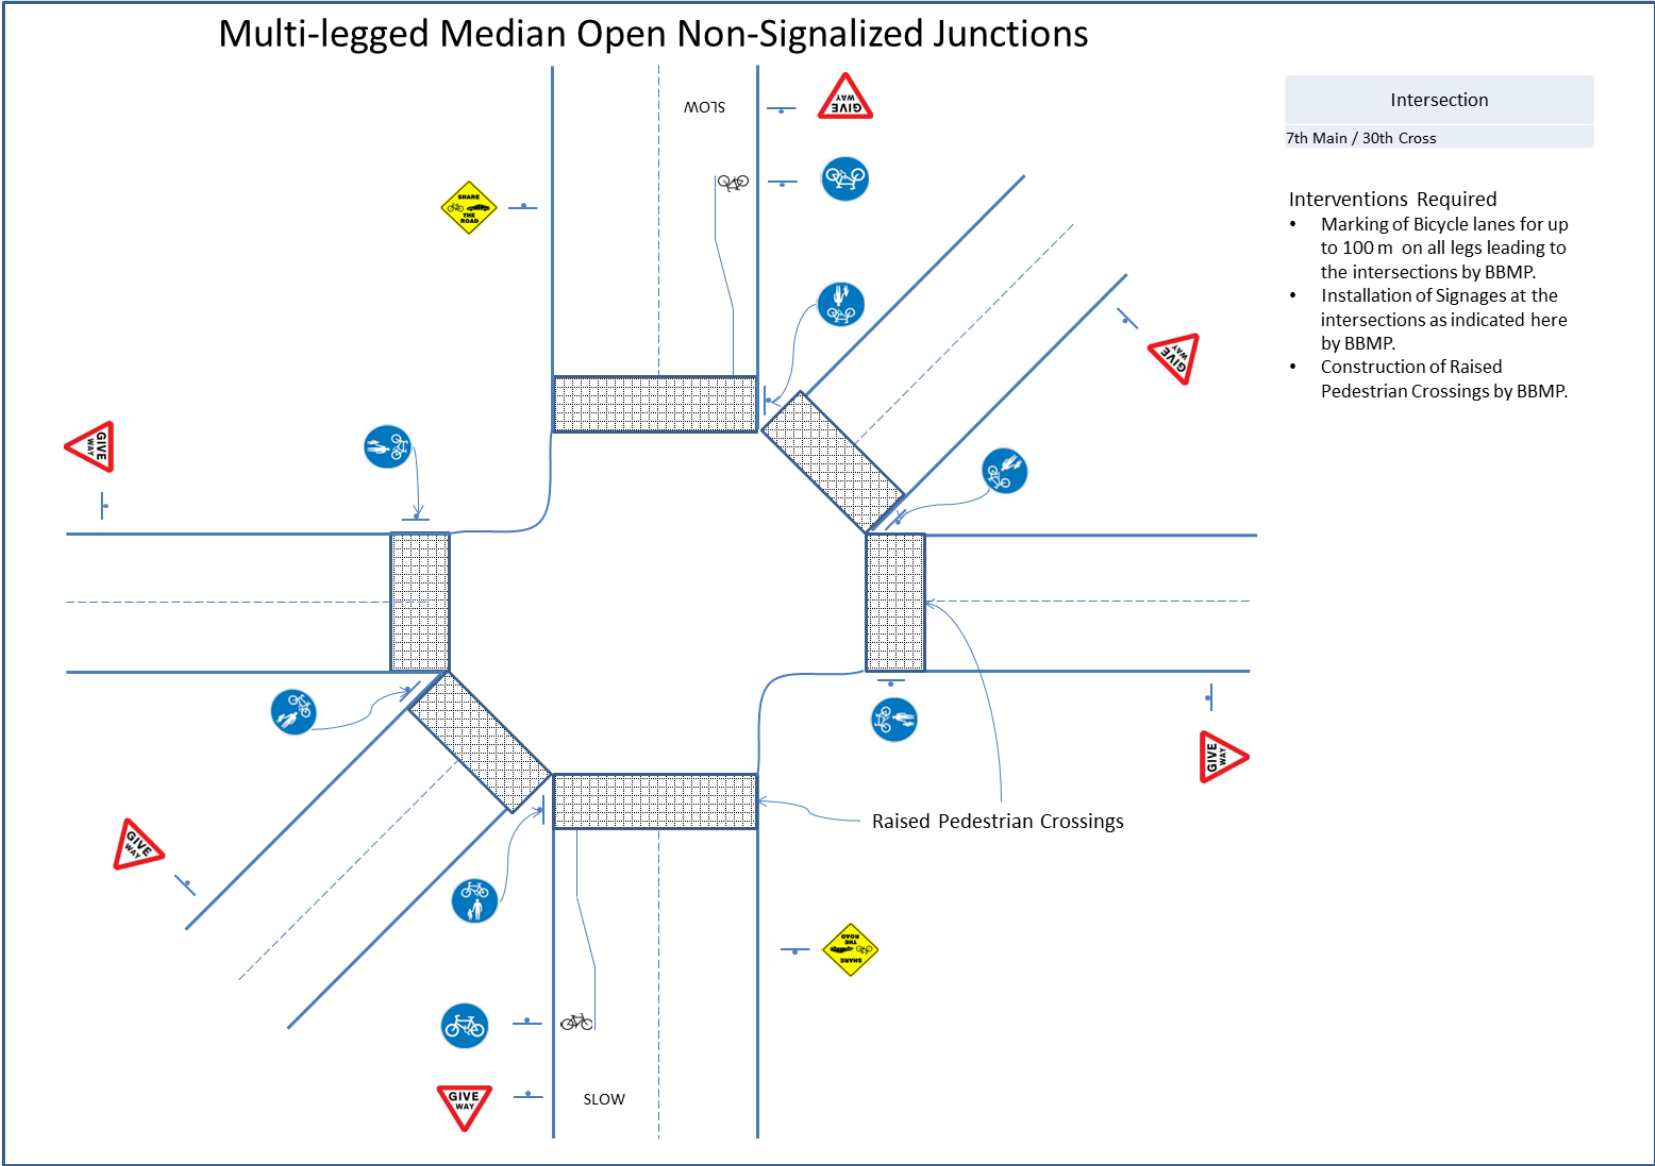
Multi-legged Median Open Non-Signalized Junctions

SLOW

GIVE WAY

SHARE THE ROAD

GIVE WAY

GIVE WAY

GIVE WAY

Raised Pedestrian Crossings

GIVE WAY

SHARE THE ROAD

GIVE WAY

SLOW

| Intersection |
|---|
| 7th Main / 30th Cross |

Interventions Required
• Marking of Bicycle lanes for up to 100 m on all legs leading to the intersections by BBMP.
• Installation of Signages at the intersections as indicated here by BBMP.
• Construction of Raised Pedestrian Crossings by BBMP.